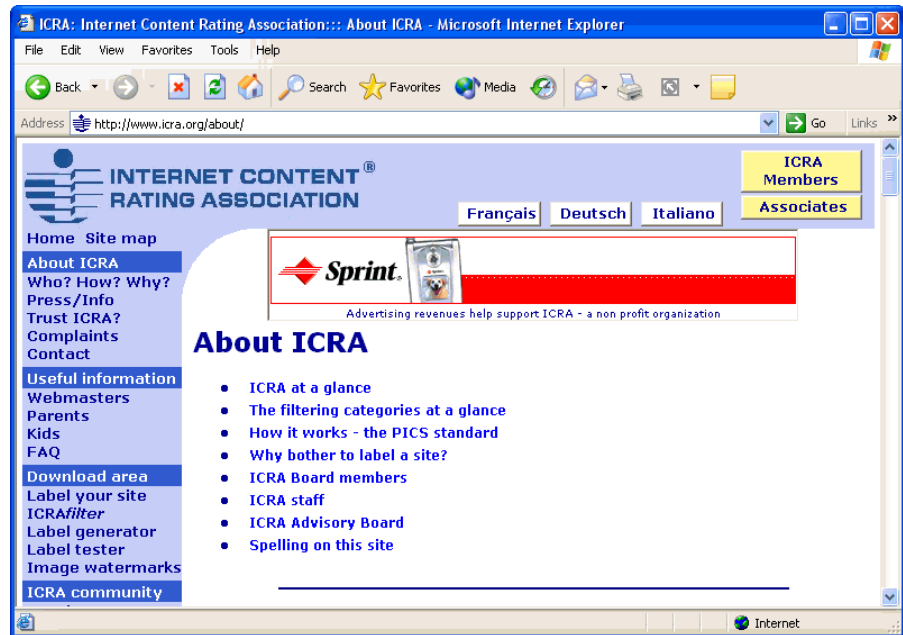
ICRA: Internet Content Rating Association::: About ICRA - Microsoft Internet Explorer

File Edit View Favorites Tools Help

Back Search Favorites Media

Address http://www.icra.org/about/ Go Links

INTERNET CONTENT® RATING ASSOCIATION

ICRA Members

Associates

Français Deutsch Italiano

Home Site map

About ICRA
Who? How? Why?
Press/Info
Trust ICRA?
Complaints
Contact

Useful information
Webmasters
Parents
Kids
FAQ

Download area
Label your site
ICRA*filter*
Label generator
Label tester
Image watermarks

ICRA community

Sprint.

Advertising revenues help support ICRA - a non profit organization

About ICRA

- ICRA at a glance
- The filtering categories at a glance
- How it works - the PICS standard
- Why bother to label a site?
- ICRA Board members
- ICRA staff
- ICRA Advisory Board
- Spelling on this site

Internet